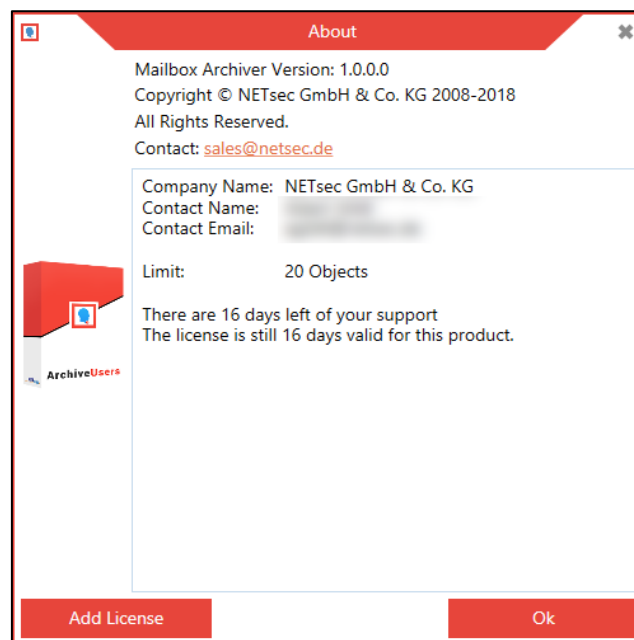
About

Mailbox Archiver Version: 1.0.0.0
Copyright © NETsec GmbH & Co. KG 2008-2018
All Rights Reserved.
Contact: sales@netsec.de

Company Name: NETsec GmbH & Co. KG
Contact Name: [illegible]
Contact Email: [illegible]

Limit: 20 Objects

There are 16 days left of your support
The license is still 16 days valid for this product.

ArchiveUsers

Add License

Ok